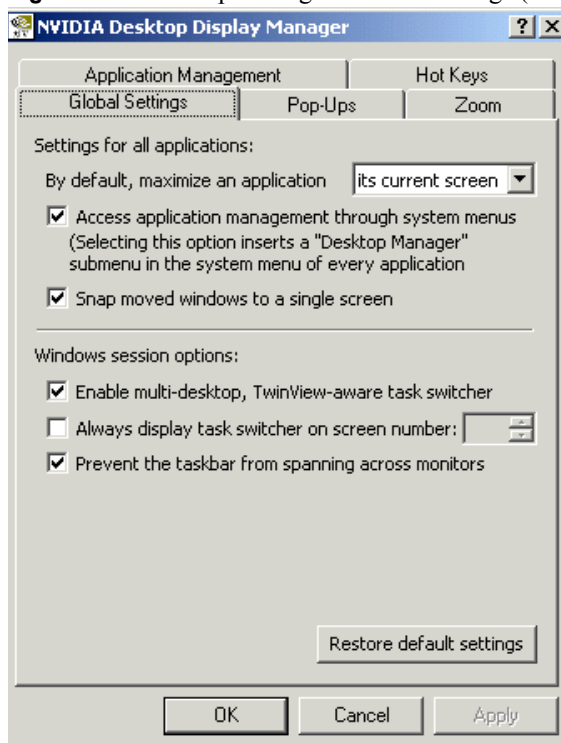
NVIDIA Desktop Display Manager

?

X

Application Management

Hot Keys

Global Settings

Pop-Ups

Zoom

Settings for all applications:

By default, maximize an application

its current screen

Access application management through system menus (Selecting this option inserts a "Desktop Manager" submenu in the system menu of every application

Snap moved windows to a single screen

Windows session options:

Enable multi-desktop, TwinView-aware task switcher

Always display task switcher on screen number:

Prevent the taskbar from spanning across monitors

Restore default settings

OK

Cancel

Apply